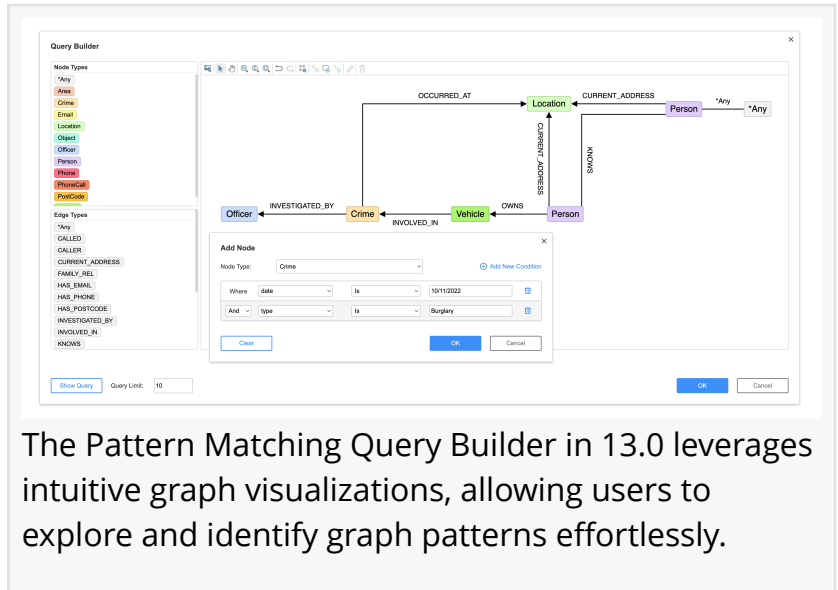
Query Builder

×

Node Types

*Any
Area
Crime
Email
Location
Object
Officer
Person
Phone
PhoneCall
PostCode

Edge Types

*Any
CALLED
CALLER
CURRENT_ADDRESS
FAMILY_REL
HAS_EMAIL
HAS_PHONE
HAS_POSTCODE
INVESTIGATED_BY
INVOLVED_IN
KNOWS

OCCURRED_AT
Location
CURRENT_ADDRESS
Person
*Any
*Any
CURRENT_ADDRESS
KNOWS
INVESTIGATED_BY
OWNS
Officer
Crime
Vehicle
Person
INVOLVED_IN

Add Node

×

Node Type: Crime

Add New Condition

| Where | date | Is | 10/11/2022 |
|---|---|---|---|
| And | type | Is | Burglary |

Clear

OK

Cancel

Show Query

Query Limit: 10

OK

Cancel

The Pattern Matching Query Builder in 13.0 leverages intuitive graph visualizations, allowing users to explore and identify graph patterns effortlessly.